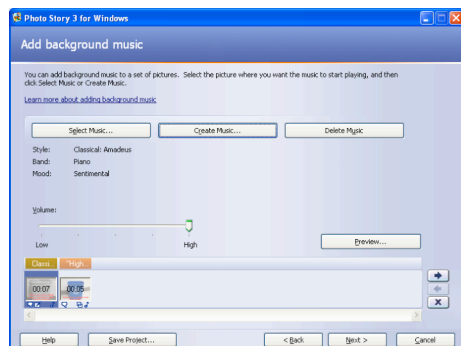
Photo Story 3 for Windows

Add background music

You can add background music to a set of pictures. Select the picture where you want the music to start playing, and then click Select Music or Create Music.

Learn more about adding background music

Select Music...

Create Music...

Delete Music

Style: Classical: Amadeus

Band: Piano

Mood: Sentimental

Volume:

Low

High

Preview...

Classi

High

00:07

00:05

Help

Save Project...

< Back

Next >

Cancel